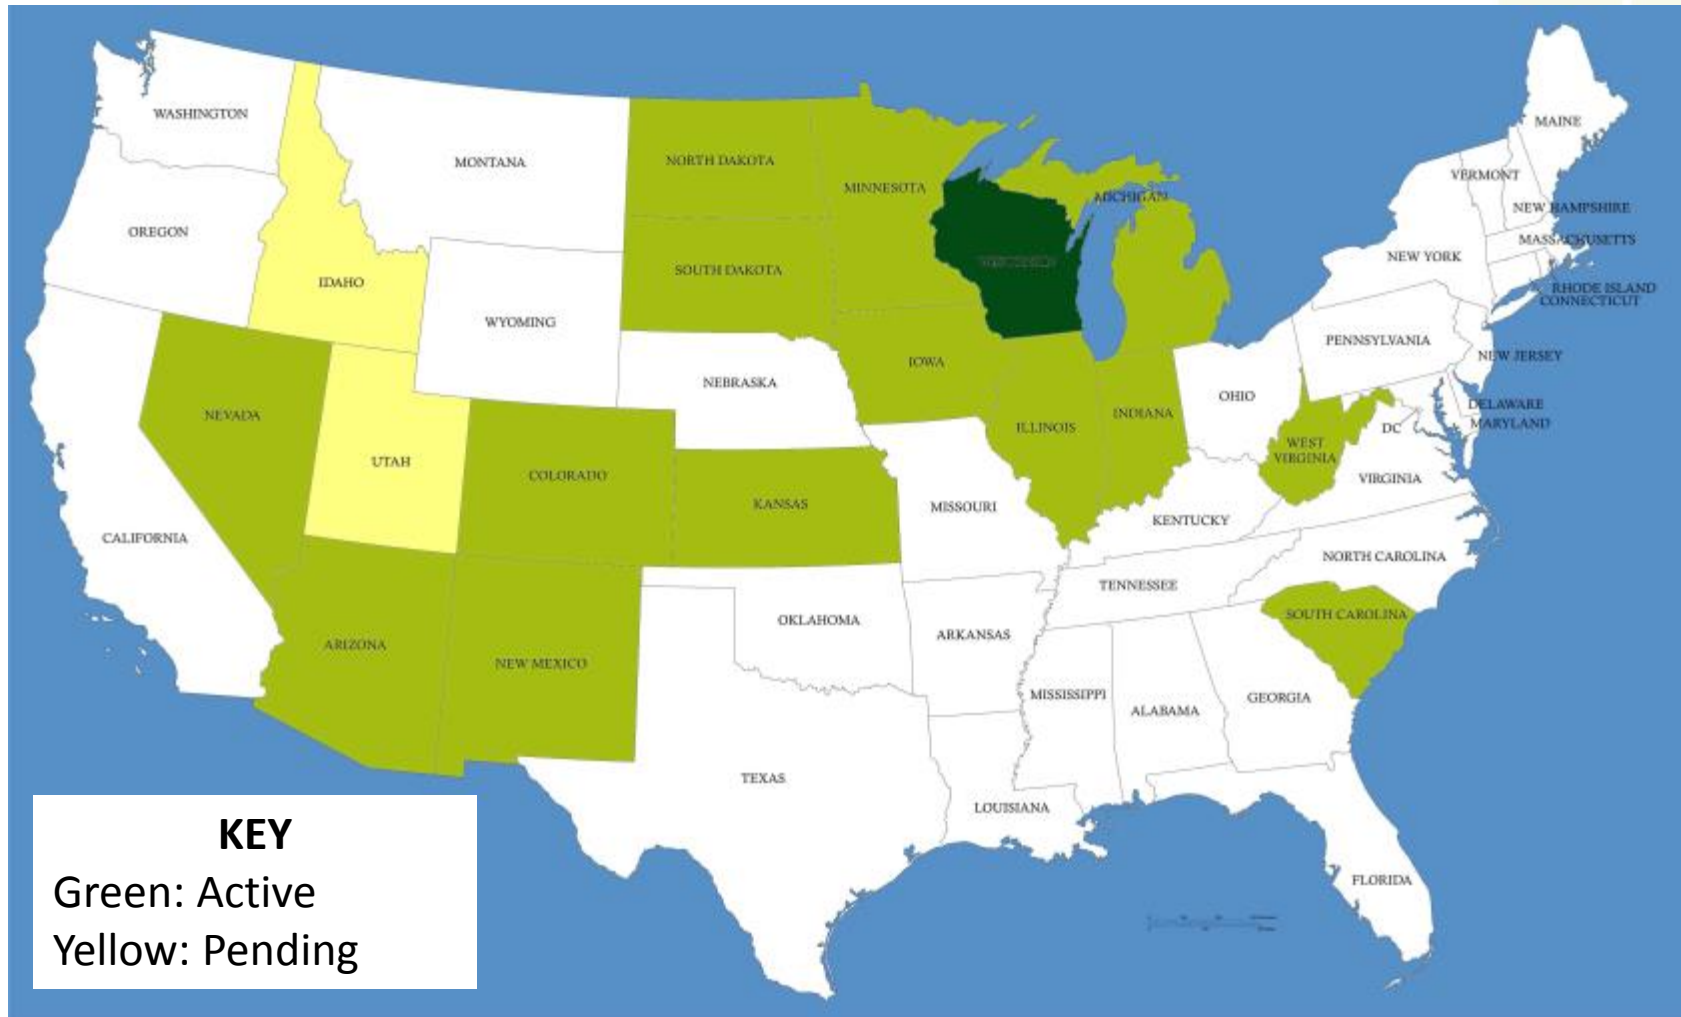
WASHINGTON
MONTANA
NORTH DAKOTA
MINNESOTA
MAINE
VERMONT
NEW HAMPSHIRE
MASSACHUSETTS
OREGON
IDAHO
SOUTH DAKOTA
WISCONSIN
MICHIGAN
NEW YORK
RHODE ISLAND
CONNECTICUT
WYOMING
IOWA
PENNSYLVANIA
NEW JERSEY
NEBRASKA
OHIO
DELAWARE
MARYLAND
NEVADA
ILLINOIS
INDIANA
DC
WEST VIRGINIA
UTAH
COLORADO
VIRGINIA
KANSAS
MISSOURI
KENTUCKY
CALIFORNIA
NORTH CAROLINA
TENNESSEE
OKLAHOMA
SOUTH CAROLINA
ARIZONA
ARKANSAS
NEW MEXICO
MISSISSIPPI
ALABAMA
GEORGIA
TEXAS
LOUISIANA
FLORIDA

KEY
Green: Active
Yellow: Pending